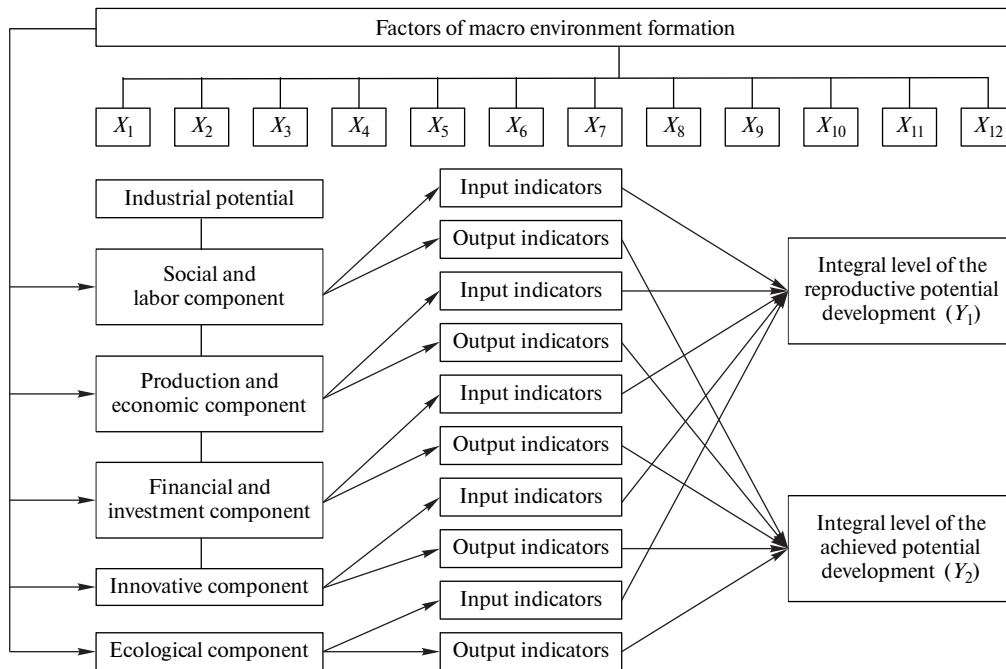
Factors of macro environment formation

$X_1$ $X_2$ $X_3$ $X_4$ $X_5$ $X_6$ $X_7$ $X_8$ $X_9$ $X_{10}$ $X_{11}$ $X_{12}$

Industrial potential

Social and labor component

Production and economic component

Financial and investment component

Innovative component

Ecological component

Input indicators

Output indicators

Input indicators

Output indicators

Input indicators

Output indicators

Input indicators

Output indicators

Input indicators

Output indicators

Integral level of the reproductive potential development $(Y_1)$

Integral level of the achieved potential development $(Y_2)$